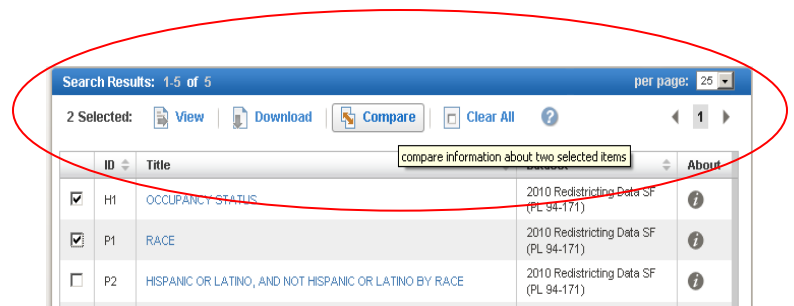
Search Results: 1-5 of 5

per page: 25

2 Selected: View Download Compare Clear All

1

compare information about two selected items

| | ID | Title | Dataset | About |
|---|---|---|---|---|
| ☑ | H1 | OCCUPANCY STATUS | 2010 Redistricting Data SF (PL 94-171) | |
| ☑ | P1 | RACE | 2010 Redistricting Data SF (PL 94-171) | |
| ☐ | P2 | HISPANIC OR LATINO, AND NOT HISPANIC OR LATINO BY RACE | 2010 Redistricting Data SF (PL 94-171) | |